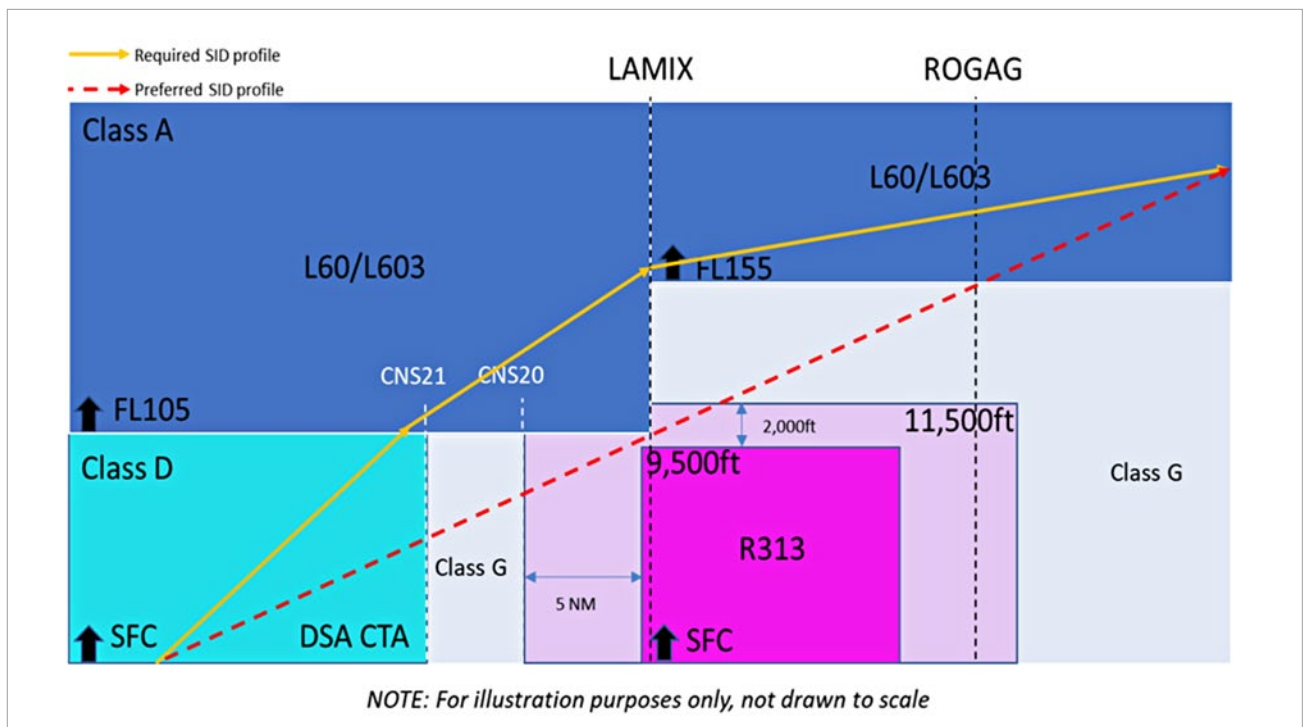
Required SID profile
Preferred SID profile

LAMIX

ROGAG

Class A

L60/L603

L60/L603

FL155

CNS21

CNS20

FL105

2,000ft

11,500ft

Class D

9,500ft

Class G

R313

Class G

5 NM

SFC

DSA CTA

SFC

*NOTE: For illustration purposes only, not drawn to scale*